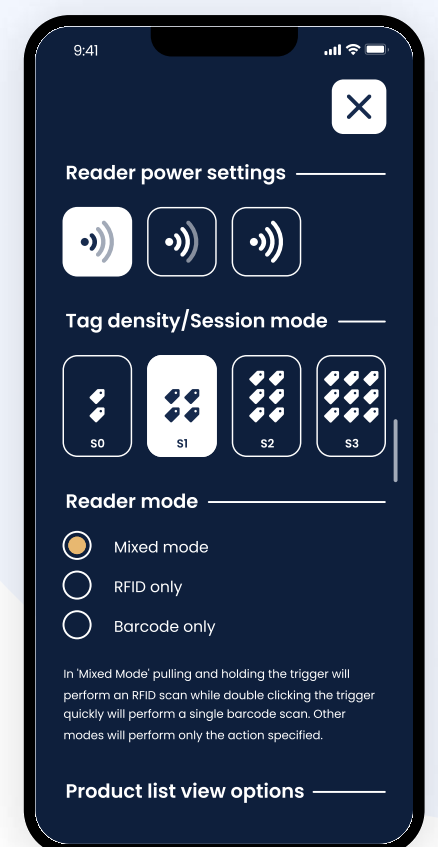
9:41

Reader power settings

Tag density/Session mode

S0
S1
S2
S3

Reader mode

Mixed mode

RFID only

Barcode only

In 'Mixed Mode' pulling and holding the trigger will perform an RFID scan while double clicking the trigger quickly will perform a single barcode scan. Other modes will perform only the action specified.

Product list view options